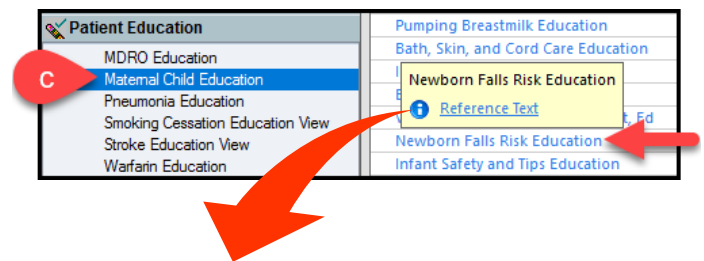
Patient Education
MDRO Education
C
Maternal Child Education
Pneumonia Education
Smoking Cessation Education View
Stroke Education View
Warfarin Education

Pumping Breastmilk Education
Bath, Skin, and Cord Care Education
I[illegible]
E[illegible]
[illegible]t, Ed
Newborn Falls Risk Education
Reference Text
Newborn Falls Risk Education
Infant Safety and Tips Education